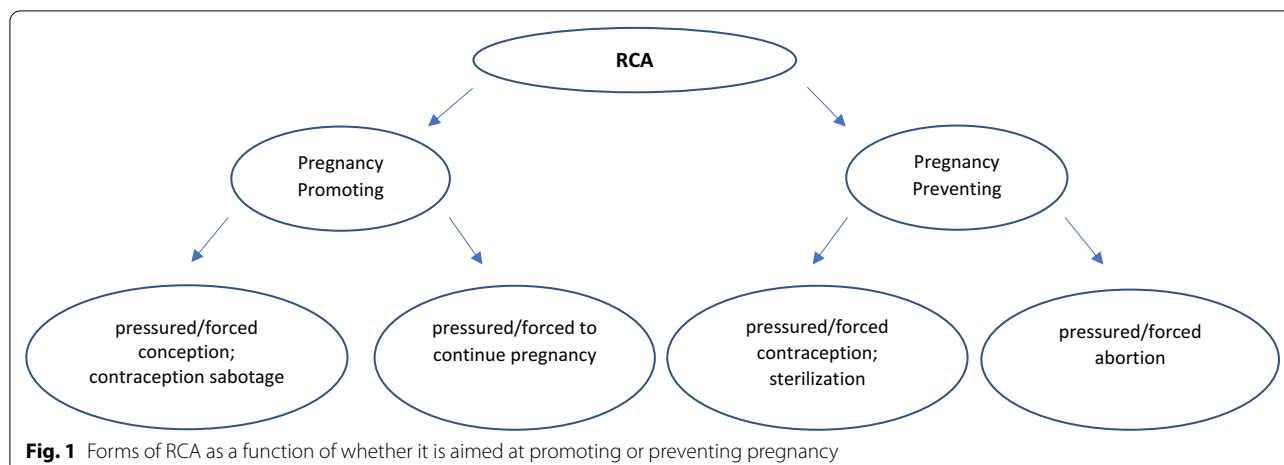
RCA

Pregnancy Promoting

Pregnancy Preventing

pressured/forced conception; contraception sabotage

pressured/forced to continue pregnancy

pressured/forced contraception; sterilization

pressured/forced abortion

**Fig. 1** Forms of RCA as a function of whether it is aimed at promoting or preventing pregnancy